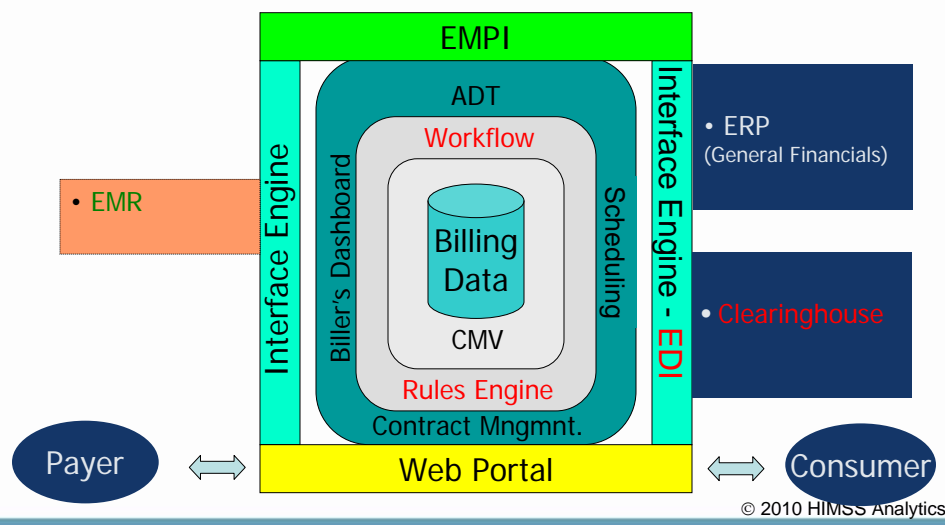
EMPI

• EMR

Interface Engine

ADT

Workflow

Biller's Dashboard

Billing Data

Scheduling

CMV

Rules Engine

Contract Mngmnt.

Interface Engine - EDI

• ERP (General Financials)

• Clearinghouse

Payer

Web Portal

Consumer

© 2010 HIMSS Analytics